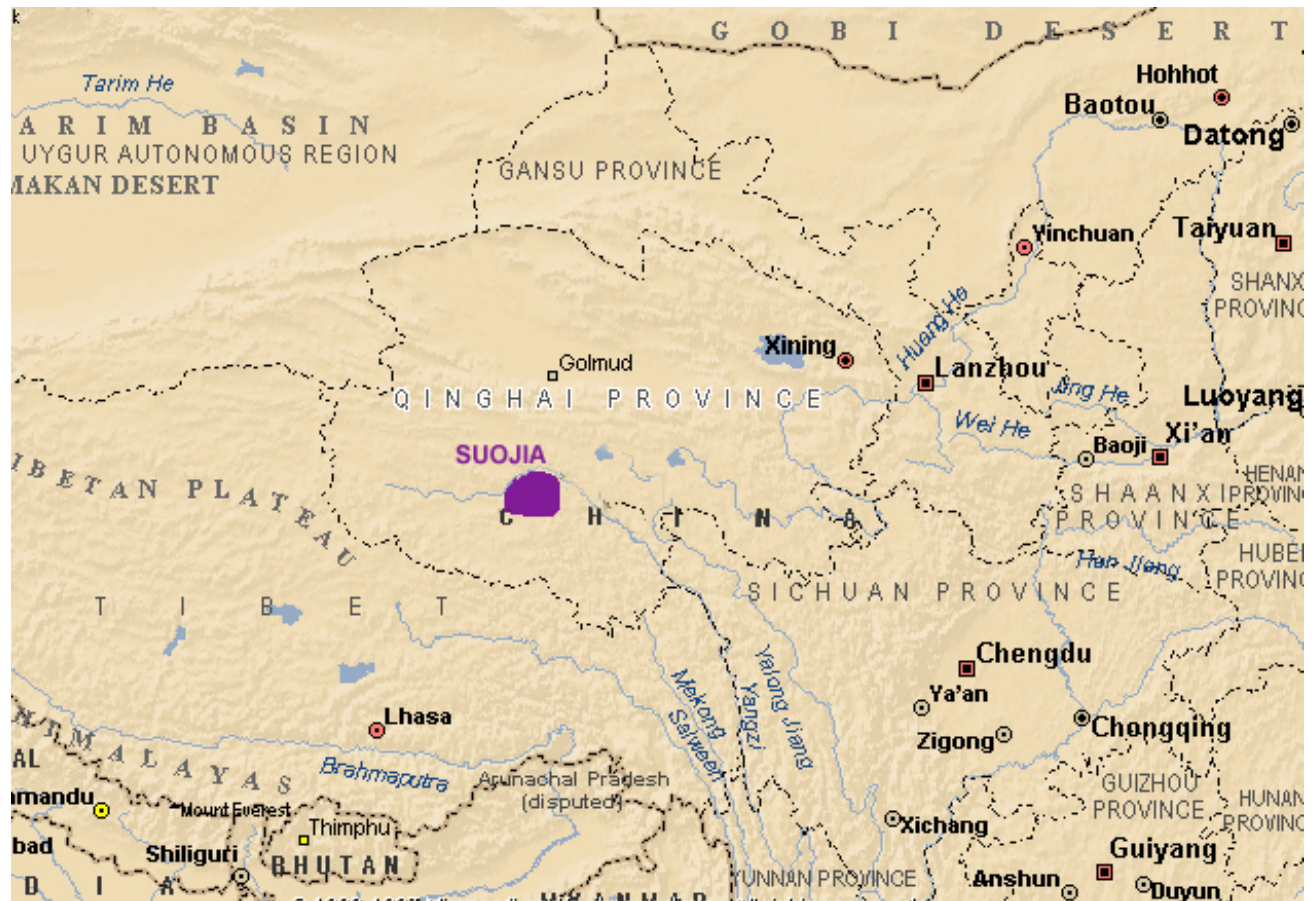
k
GOBI DESERT
Tarim He
ARIM BASIN
UYGUR AUTONOMOUS REGION
MAKAN DESERT
GANSU PROVINCE
Hohhot
Baotou
Datong
Yinchuan
Taiyuan
SHANX PROVIN
Huang He
Xining
Lanzhou
Golmud
QINGHAI PROVINCE
Jing He
Luoyang
Wei He
Baoji
Xi'an
HENAN PROVIN
SUOJIA
IBETAN PLATEAU
CHINA
SHAANXI PROVINCE
HUBEI PROVIN
Han Jiang
SICHUAN PROVINCE
TIBET
Chengdu
Mekong
Salween
Yangzi
Yalong Jiang
Ya'an
Lhasa
Chongqing
Zigong
HIMALAYAS
Brahmaputra
Arunachal Pradesh (disputed)
AL
mandu
Mount Everest
Thimphu
GUIZHOU PROVINCE
HUNAN PROVIN
Xichang
bad
Shiliguri
BHUTAN
Guiyang
DIA
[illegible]
MYANMAR
YUNNAN PROVINCE
Anshun
Duyun